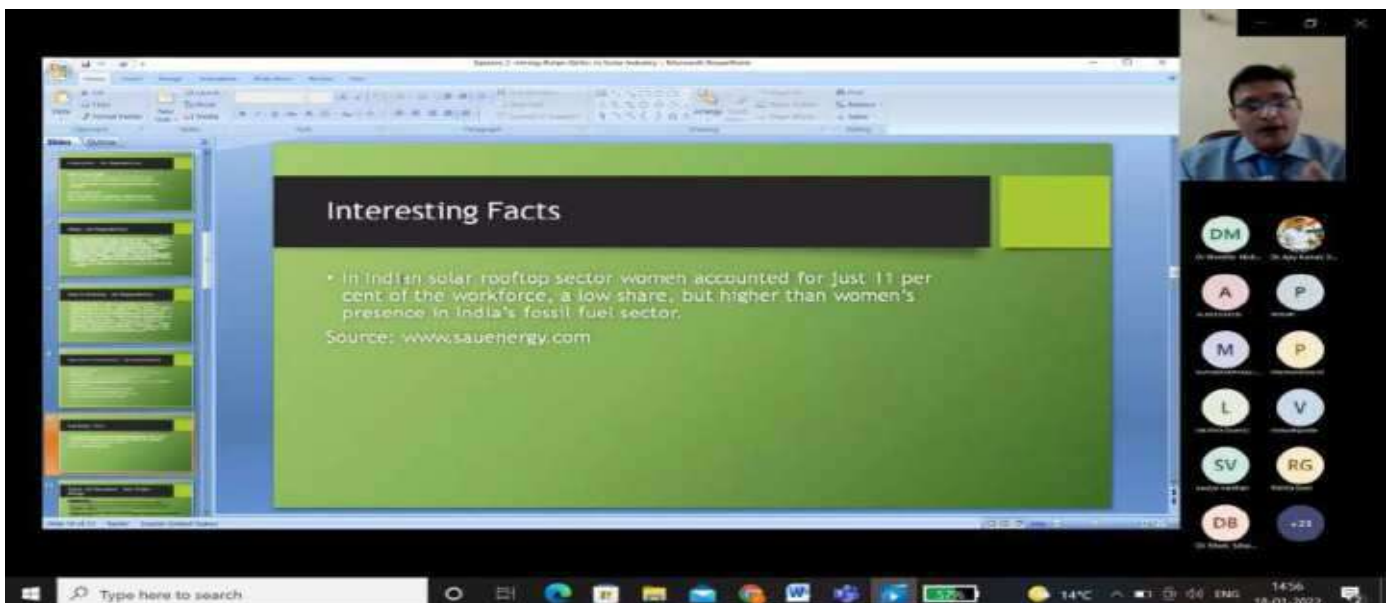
Interesting Facts

• In Indian solar rooftop sector women accounted for just 11 per cent of the workforce, a low share, but higher than women's presence in India's fossil fuel sector.

Source: www.sauenergy.com

DM

A

P

M

P

L

V

SV

RG

DB

+23

Type here to search

14°C

ENG

14:56